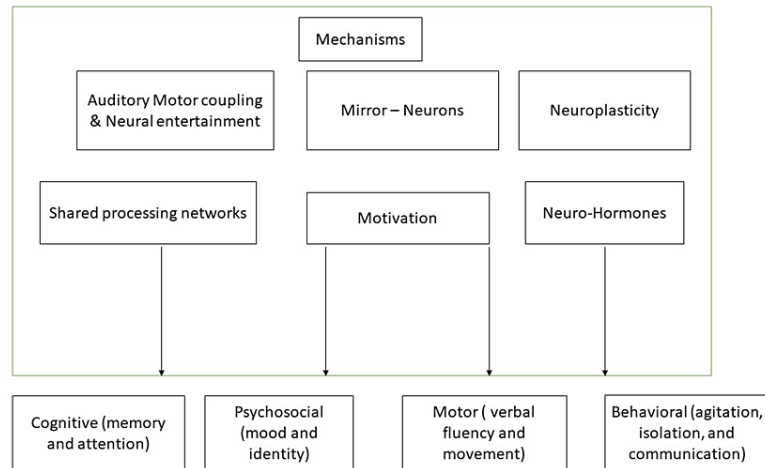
Mechanisms

Auditory Motor coupling & Neural entertainment

Mirror – Neurons

Neuroplasticity

Shared processing networks

Motivation

Neuro-Hormones

Cognitive (memory and attention)

Psychosocial (mood and identity)

Motor ( verbal fluency and movement)

Behavioral (agitation, isolation, and communication)